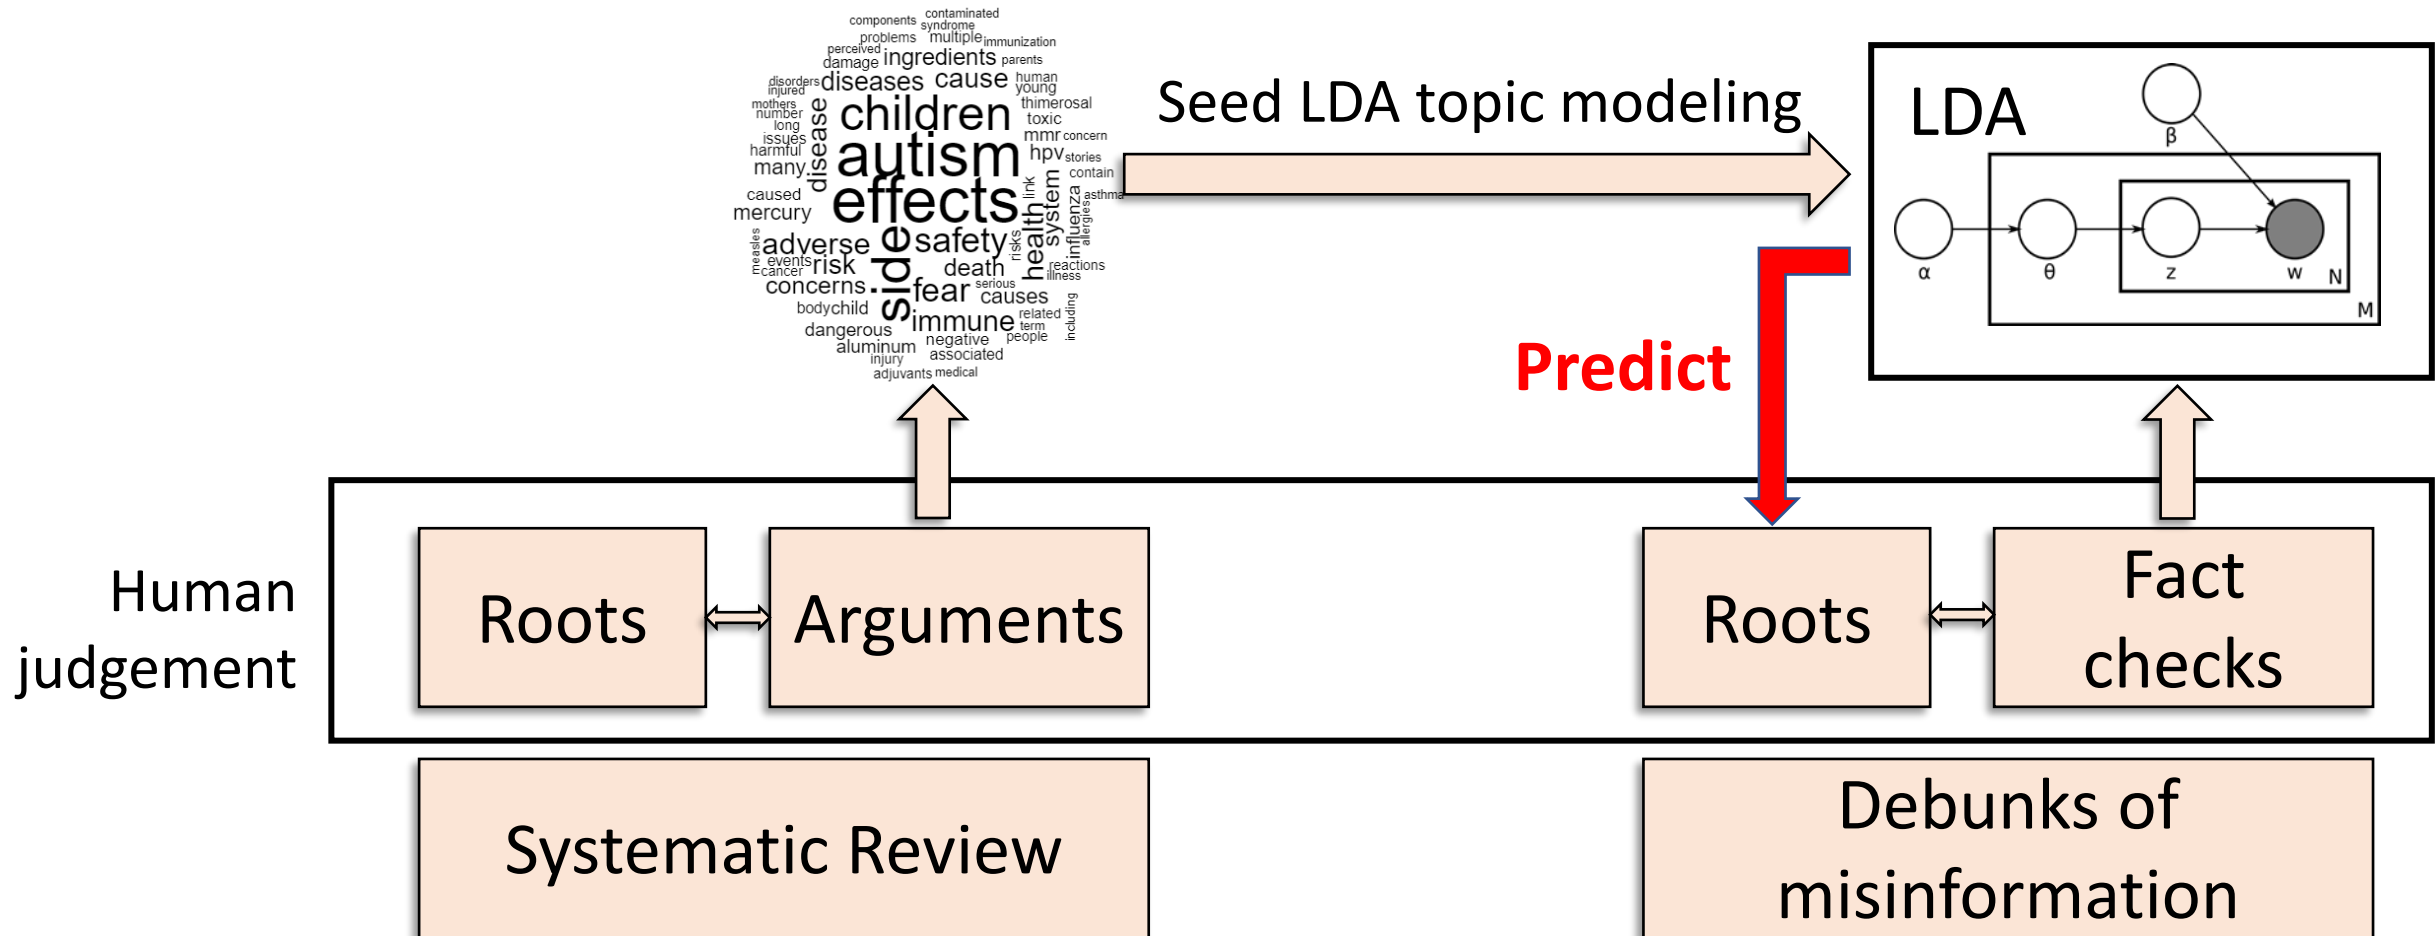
components contaminated syndrome problems multiple immunization perceived damage ingredients parents disorders injured diseases cause human young mothers number children thimerosal long issues toxic harmful disease autism mmr concern many hpv stories caused effects contain mercury link health system influenza allergies asthma measles adverse side safety events cancer risk risks reactions illness death concerns fear serious causes bodychild immune related term dangerous negative people including aluminum associated injury adjuvants medical

Seed LDA topic modeling

LDA

β

α

θ

z

w

N

M

Predict

Human judgement

Roots

Arguments

Roots

Fact checks

Systematic Review

Debunks of misinformation